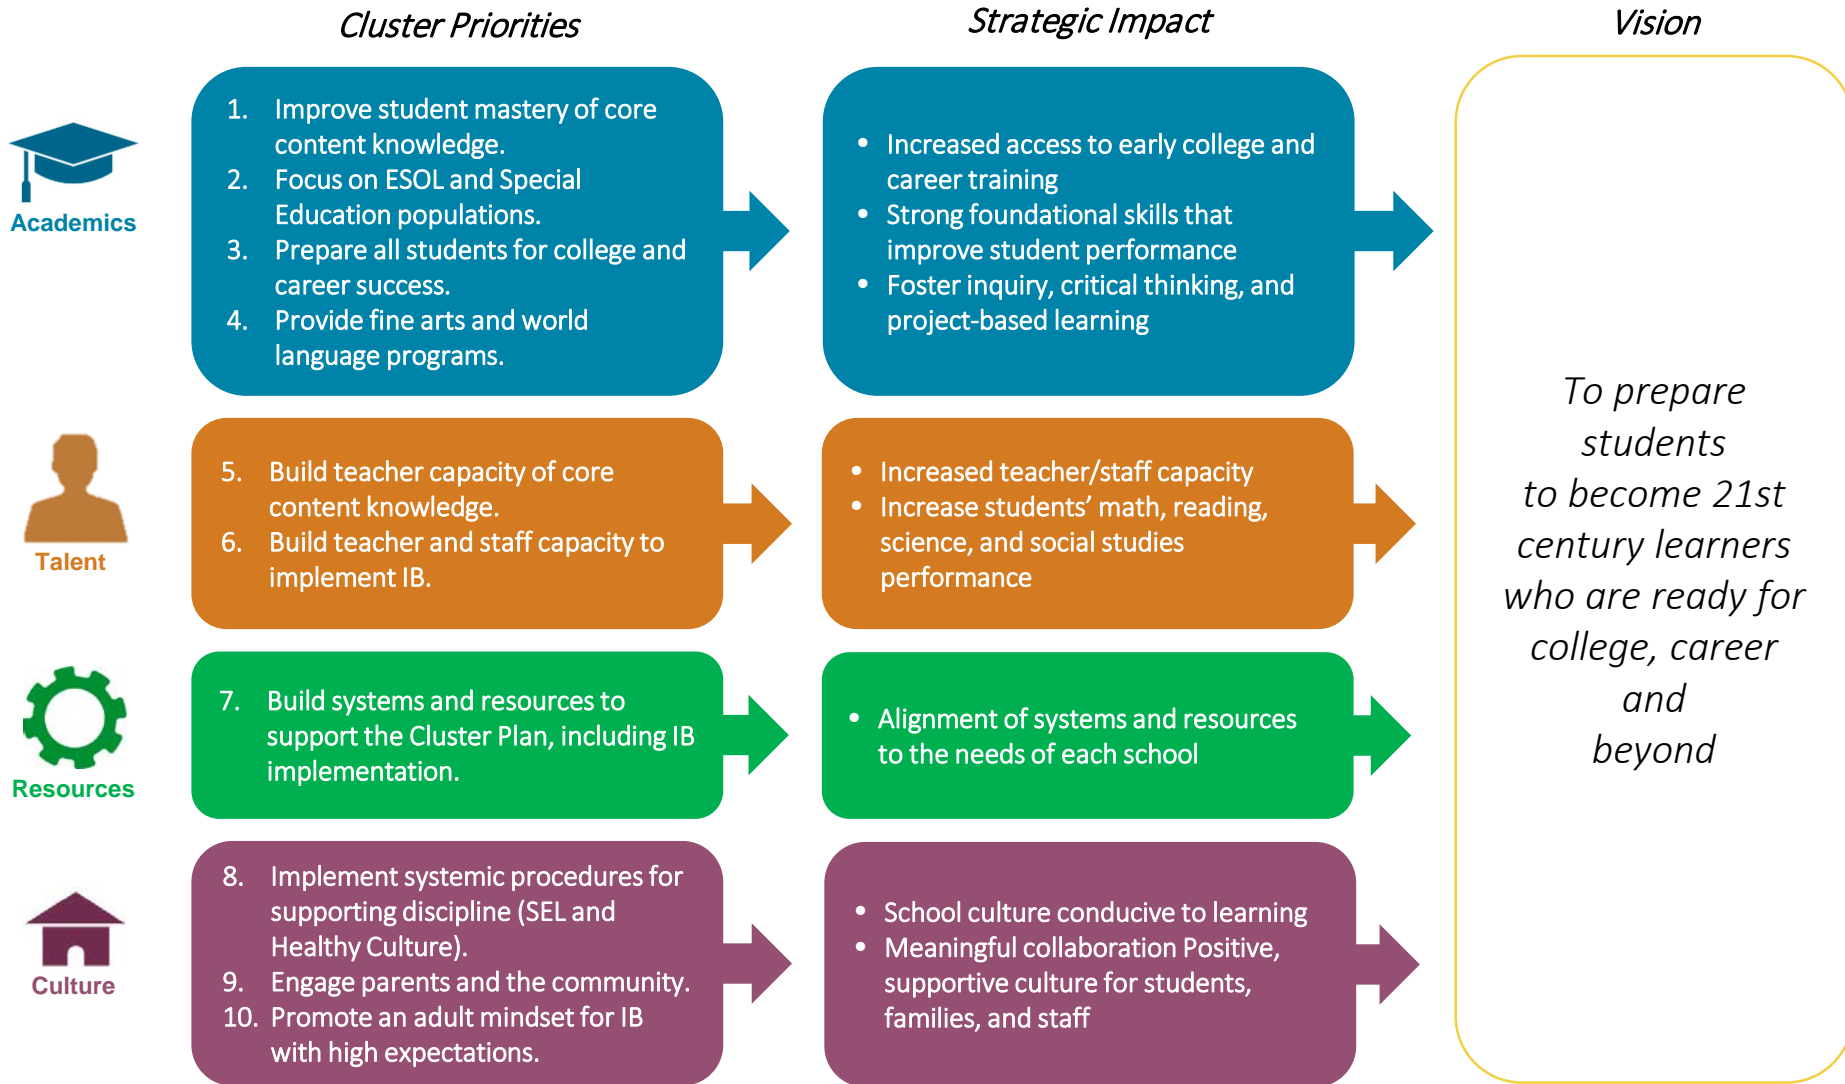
Cluster Priorities

Strategic Impact

Vision

Academics

1. Improve student mastery of core content knowledge.
2. Focus on ESOL and Special Education populations.
3. Prepare all students for college and career success.
4. Provide fine arts and world language programs.

• Increased access to early college and career training
• Strong foundational skills that improve student performance
• Foster inquiry, critical thinking, and project-based learning

Talent

5. Build teacher capacity of core content knowledge.
6. Build teacher and staff capacity to implement IB.

• Increased teacher/staff capacity
• Increase students' math, reading, science, and social studies performance

Resources

7. Build systems and resources to support the Cluster Plan, including IB implementation.

• Alignment of systems and resources to the needs of each school

Culture

8. Implement systemic procedures for supporting discipline (SEL and Healthy Culture).
9. Engage parents and the community.
10. Promote an adult mindset for IB with high expectations.

• School culture conducive to learning
• Meaningful collaboration Positive, supportive culture for students, families, and staff

To prepare students to become 21st century learners who are ready for college, career and beyond